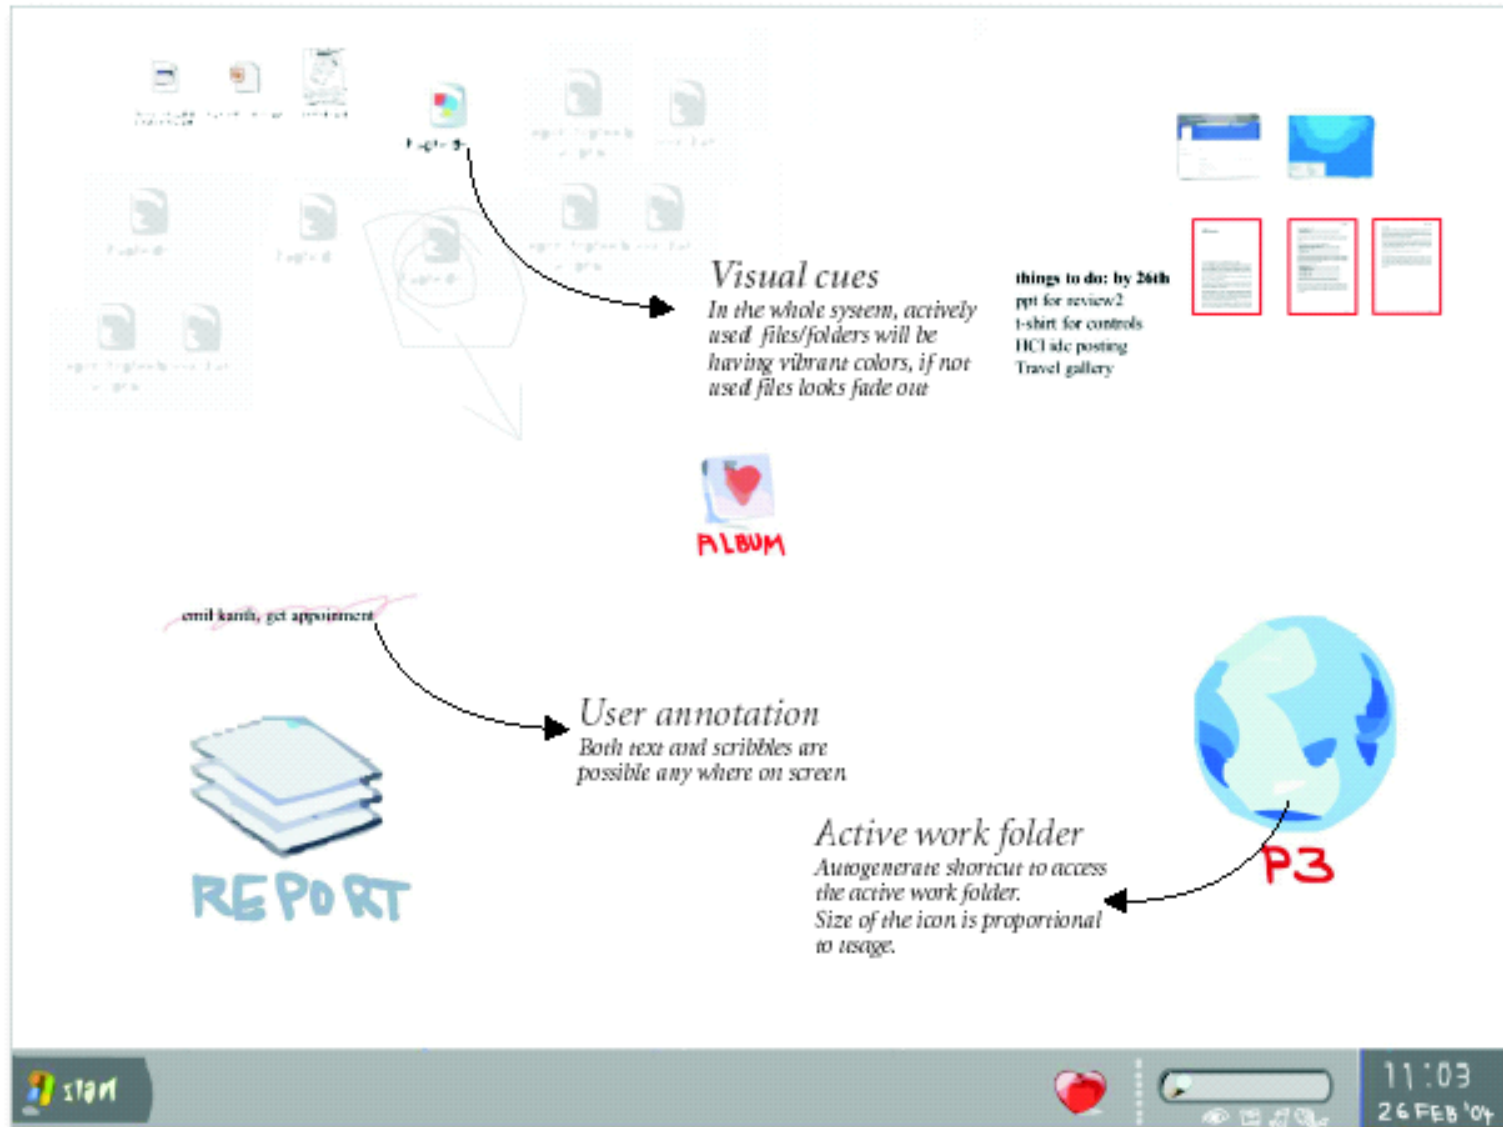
Visual cues
In the whole system, actively used files/folders will be having vibrant colors, if not used files looks fade out

things to do: by 26th
ppt for review2
t-shirt for controls
HCI idc posting
Travel gallery

ALBUM

emil kanth, get appointment

User annotation
Both text and scribbles are possible any where on screen

REPORT

Active work folder
Autogenerate shortcut to access the active work folder.
Size of the icon is proportional to usage.

P3

start

11:03
26 FEB '04